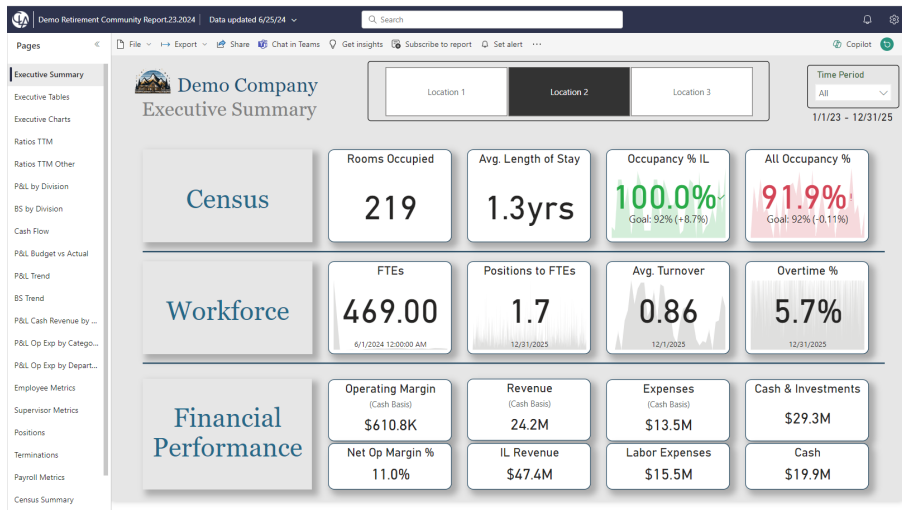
Demo Retirement Community Report.23.2024 | Data updated 6/25/24

Search

Pages

Executive Summary
Executive Tables
Executive Charts
Ratios TTM
Ratios TTM Other
P&L by Division
BS by Division
Cash Flow
P&L Budget vs Actual
P&L Trend
BS Trend
P&L Cash Revenue by ...
P&L Op Exp by Catego...
P&L Op Exp by Depart...
Employee Metrics
Supervisor Metrics
Positions
Terminations
Payroll Metrics
Census Summary

File | Export | Share | Chat in Teams | Get insights | Subscribe to report | Set alert | ...

Copilot

Demo Company
Executive Summary

Location 1
Location 2
Location 3

Time Period
All
1/1/23 - 12/31/25

Census

Rooms Occupied
219

Avg. Length of Stay
1.3yrs

Occupancy % IL
100.0%
Goal: 92% (+8.7%)

All Occupancy %
91.9%
Goal: 92% (-0.11%)

Workforce

FTEs
469.00
6/1/2024 12:00:00 AM

Positions to FTEs
1.7
12/31/2025

Avg. Turnover
0.86
12/1/2025

Overtime %
5.7%
12/31/2025

Financial Performance

Operating Margin
(Cash Basis)
$610.8K

Revenue
(Cash Basis)
24.2M

Expenses
(Cash Basis)
$13.5M

Cash & Investments
$29.3M

Net Op Margin %
11.0%

IL Revenue
$47.4M

Labor Expenses
$15.5M

Cash
$19.9M